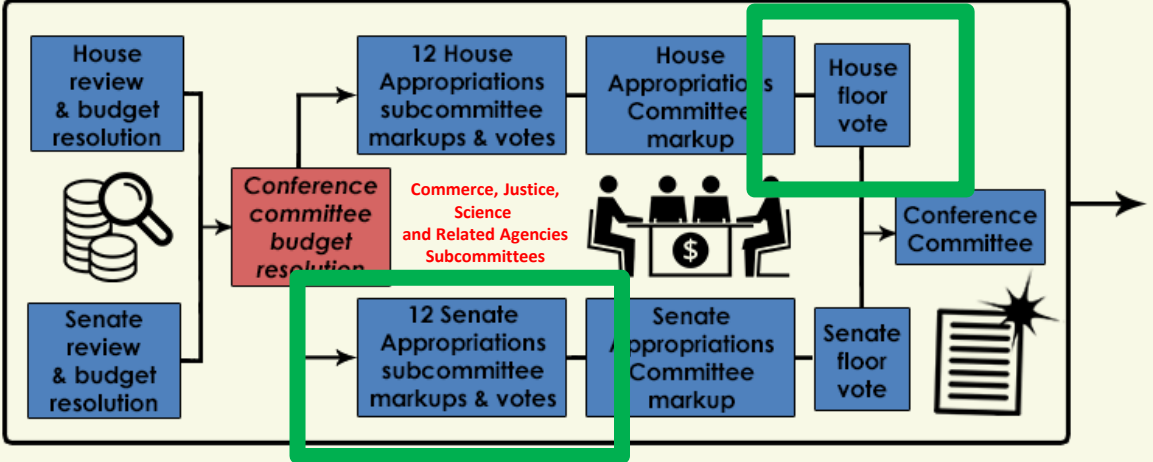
House review & budget resolution

Senate review & budget resolution

Conference committee budget resolution

12 House Appropriations subcommittee markups & votes

House Appropriations Committee markup

House floor vote

Commerce, Justice, Science and Related Agencies Subcommittees

$

Conference Committee

12 Senate Appropriations subcommittee markups & votes

Senate Appropriations Committee markup

Senate floor vote